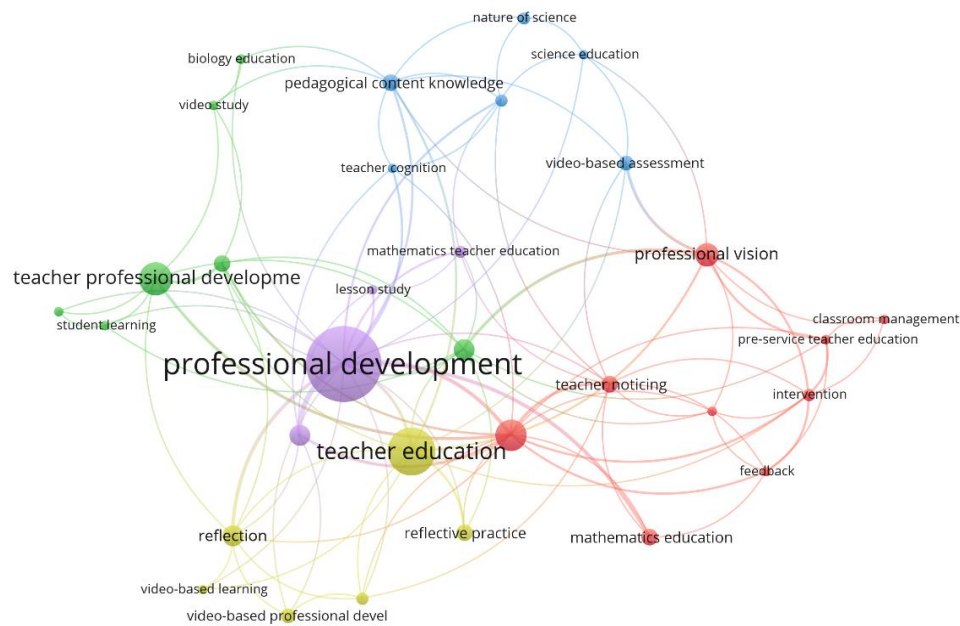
nature of science
science education
biology education
pedagogical content knowledge
video study
teacher cognition
video-based assessment
mathematics teacher education
professional vision
teacher professional developme
lesson study
classroom management
student learning
pre-service teacher education
professional development
teacher noticing
intervention
teacher education
feedback
reflection
reflective practice
mathematics education
video-based learning
video-based professional devel